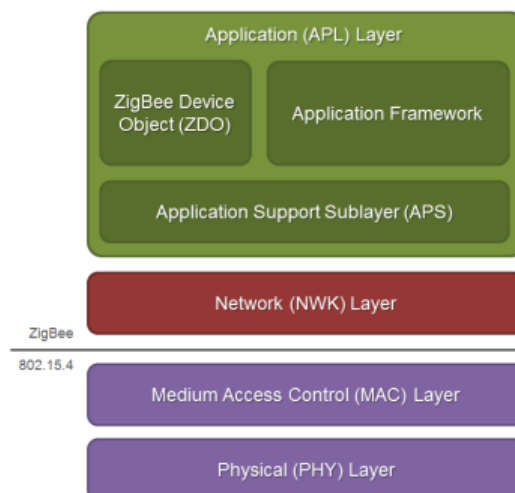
Application (APL) Layer

ZigBee Device Object (ZDO)

Application Framework

Application Support Sublayer (APS)

Network (NWK) Layer

ZigBee

802.15.4

Medium Access Control (MAC) Layer

Physical (PHY) Layer